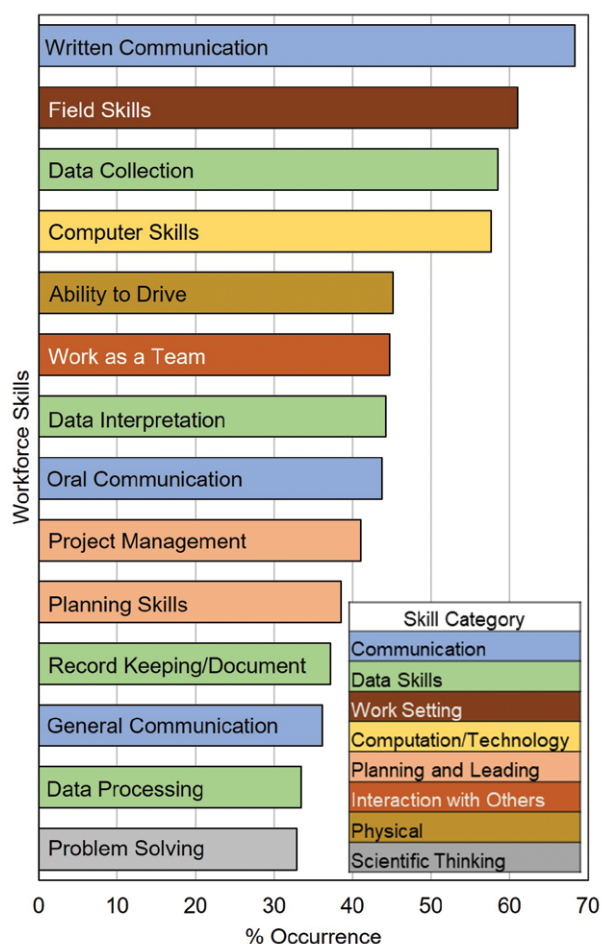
Written Communication
Field Skills
Data Collection
Computer Skills
Ability to Drive
Work as a Team
Data Interpretation
Oral Communication
Project Management
Planning Skills
Record Keeping/Document
General Communication
Data Processing
Problem Solving

Workforce Skills

Skill Category
Communication
Data Skills
Work Setting
Computation/Technology
Planning and Leading
Interaction with Others
Physical
Scientific Thinking

0 10 20 30 40 50 60 70
% Occurrence